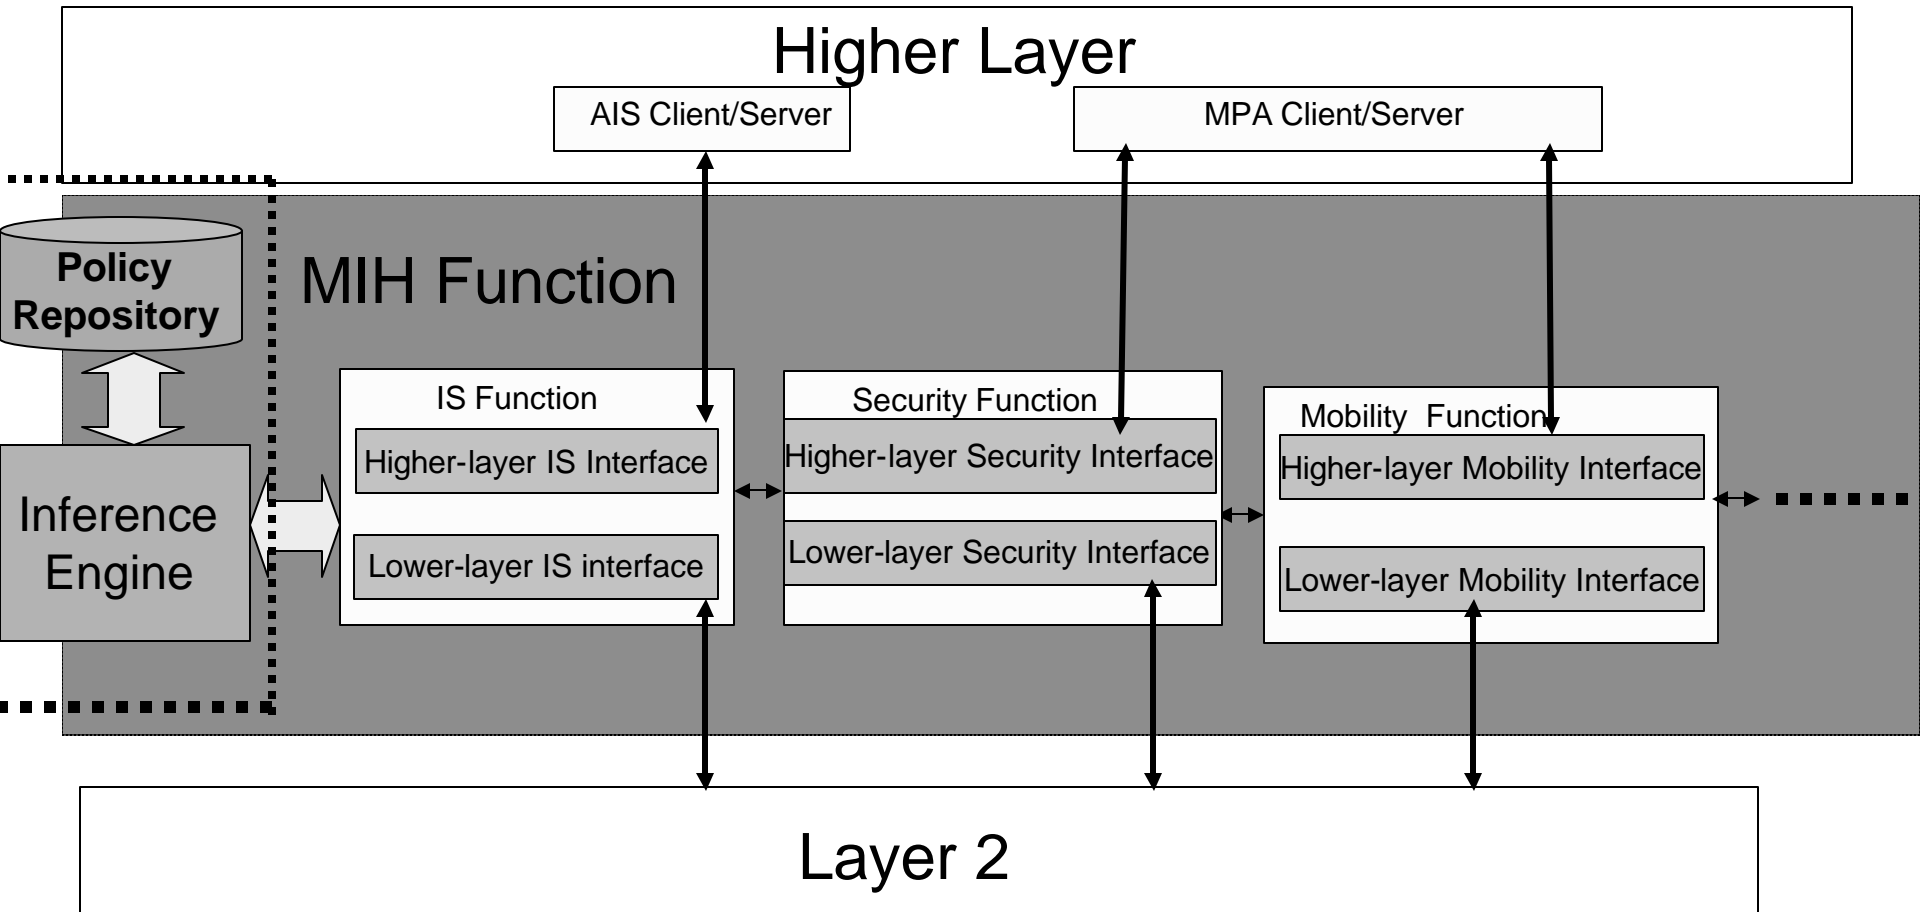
Higher Layer

AIS Client/Server

MPA Client/Server

Policy Repository

MIH Function

Inference Engine

IS Function

Higher-layer IS Interface

Lower-layer IS interface

Security Function

Higher-layer Security Interface

Lower-layer Security Interface

Mobility Function

Higher-layer Mobility Interface

Lower-layer Mobility Interface

Layer 2